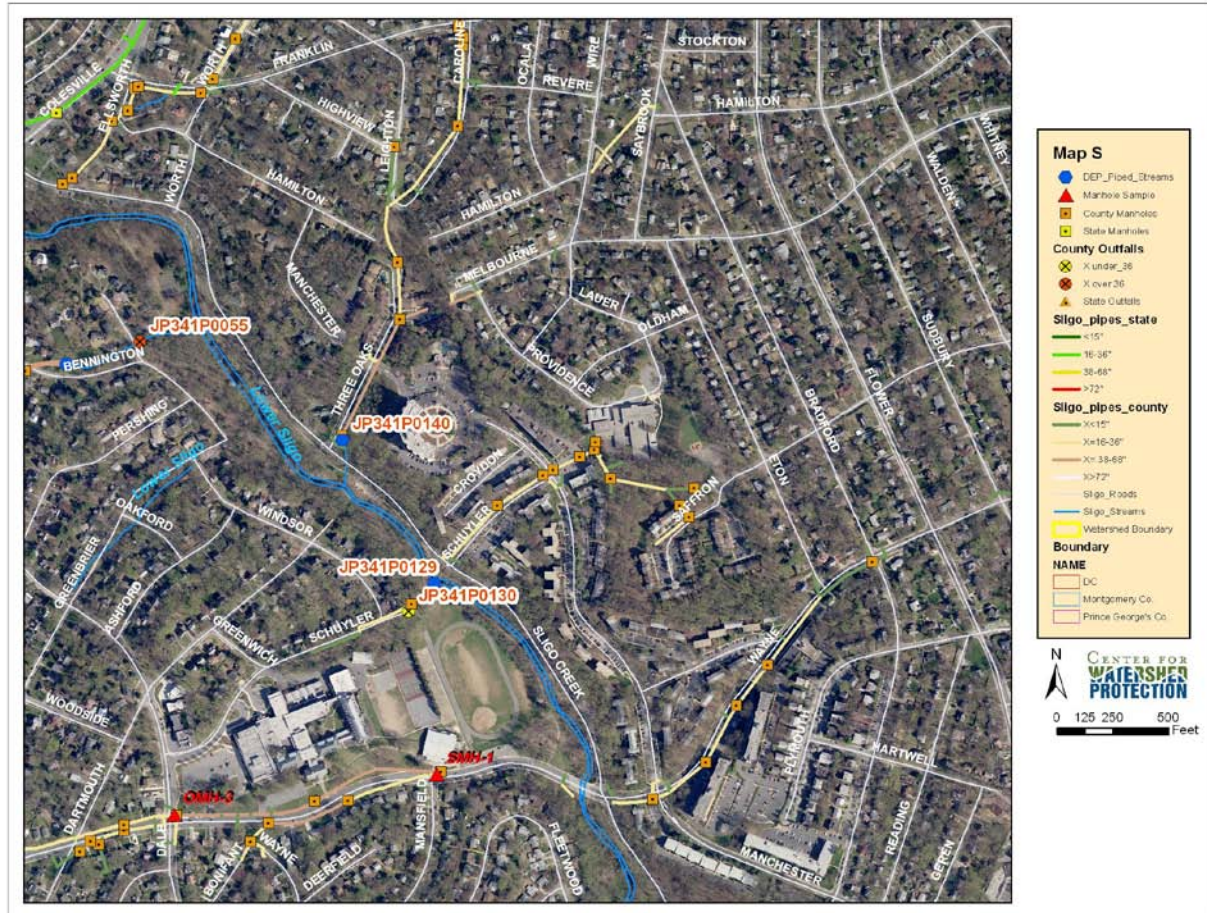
COLESVILLE
ELLSWORTH
WORTH
FRANKLIN
CAROLINE
OCALA
REVERE
WIRE
STOCKTON
HAMILTON
WHITNEY
HIGHVIEW
LEIGHTON
SAYBROOK
WORTH
HAMILTON
HAMILTON
WALDEN
MANCHESTER
MELBOURNE
LAUER
OLDHAM
SUDBURY
JP341P0055
BENNINGTON
THREE OAKS
PROVIDENCE
BRADFORD
FLOWER
Lower Sligo
JP341P0140
PERSHING
Upper Sligo
CROYDON
ETON
SAFFRON
OAKFORD
WINDSOR
SCHUYLER
GREENBRIER
ASHFORD
JP341P0129
JP341P0130
GREENWICH
SCHUYLER
SLIGO CREEK
WAYNE
WOODSIDE
FLOWER
HARTWELL
DARTMOUTH
SMH-1
OMH-3
MANSFIELD
DALE
WAYNE
DEERFIELD
BONIFANT
FLEETWOOD
MANCHESTER
READING
GEREN

Map S
DEP_Piped_Streams
Manhole Sample
County Manholes
State Manholes
County Outfalls
X under_36
X over 36
State Outfalls
Sligo_pipes_state
<15"
16-36"
38-68"
>72"
Sligo_pipes_county
X<15"
X=16-36"
X=38-68"
X>72"
Sligo_Roads
Sligo_Streams
Watershed Boundary
Boundary
NAME
DC
Montgomery Co.
Prince George's Co.

N
CENTER FOR WATERSHED PROTECTION
0 125 250 500
Feet